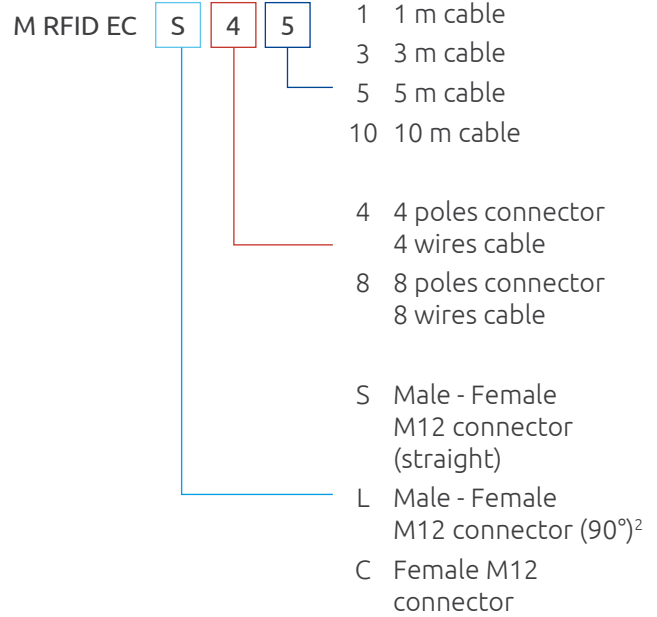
M RFID EC S 4 5

1 1 m cable
3 3 m cable
5 5 m cable
10 10 m cable

4 4 poles connector 4 wires cable
8 8 poles connector 8 wires cable

S Male - Female M12 connector (straight)
L Male - Female M12 connector (90°)$^2$
C Female M12 connector